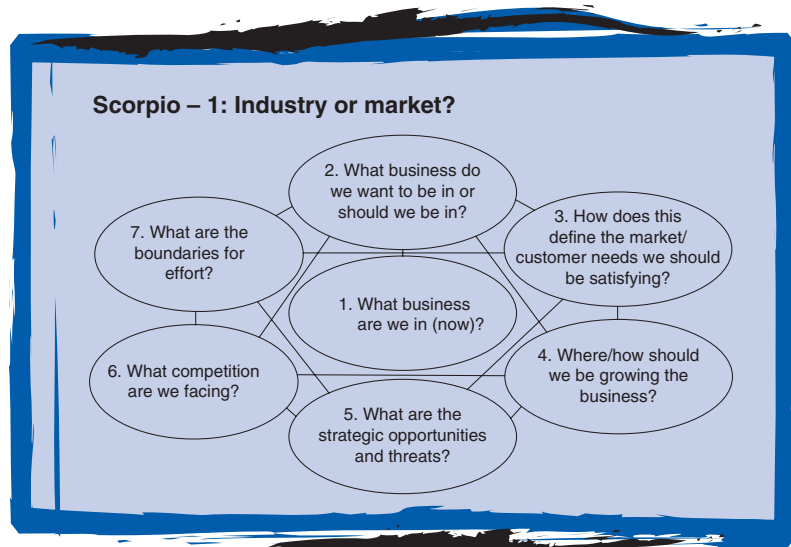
Scorpio – 1: Industry or market?

1. What business are we in (now)?

2. What business do we want to be in or should we be in?

3. How does this define the market/ customer needs we should be satisfying?

4. Where/how should we be growing the business?

5. What are the strategic opportunities and threats?

6. What competition are we facing?

7. What are the boundaries for effort?